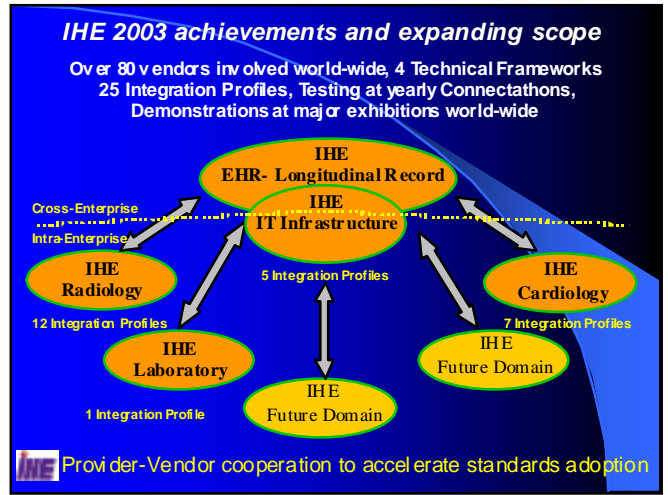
IHE 2003 achievements and expanding scope

Over 80 vendors involved world-wide, 4 Technical Frameworks 25 Integration Profiles, Testing at yearly Connectathons, Demonstrations at major exhibitions world-wide

IHE
EHR- Longitudinal Record

Cross-Enterprise

Intra-Enterprise

IHE
IT Infrastructure

5 Integration Profiles

IHE
Radiology

12 Integration Profiles

IHE
Cardiology

7 Integration Profiles

IHE
Laboratory

1 Integration Profile

IHE
Future Domain

IHE
Future Domain

IHE

Provider-Vendor cooperation to accelerate standards adoption